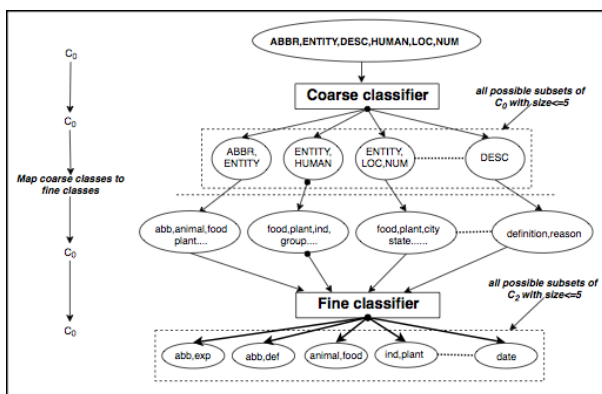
$C_0$

$C_0$

Map coarse classes to fine classes

$C_0$

$C_0$

ABBR,ENTITY,DESC,HUMAN,LOC,NUM

Coarse classifier

all possible subsets of $C_0$ with size<=5

ABBR, ENTITY

ENTITY, HUMAN

ENTITY, LOC,NUM

DESC

abb,animal,food plant....

food,plant,ind, group....

food,plant,city state......

definition,reason

Fine classifier

all possible subsets of $C_2$ with size<=5

abb,exp

abb,def

animal,food

ind,plant

date